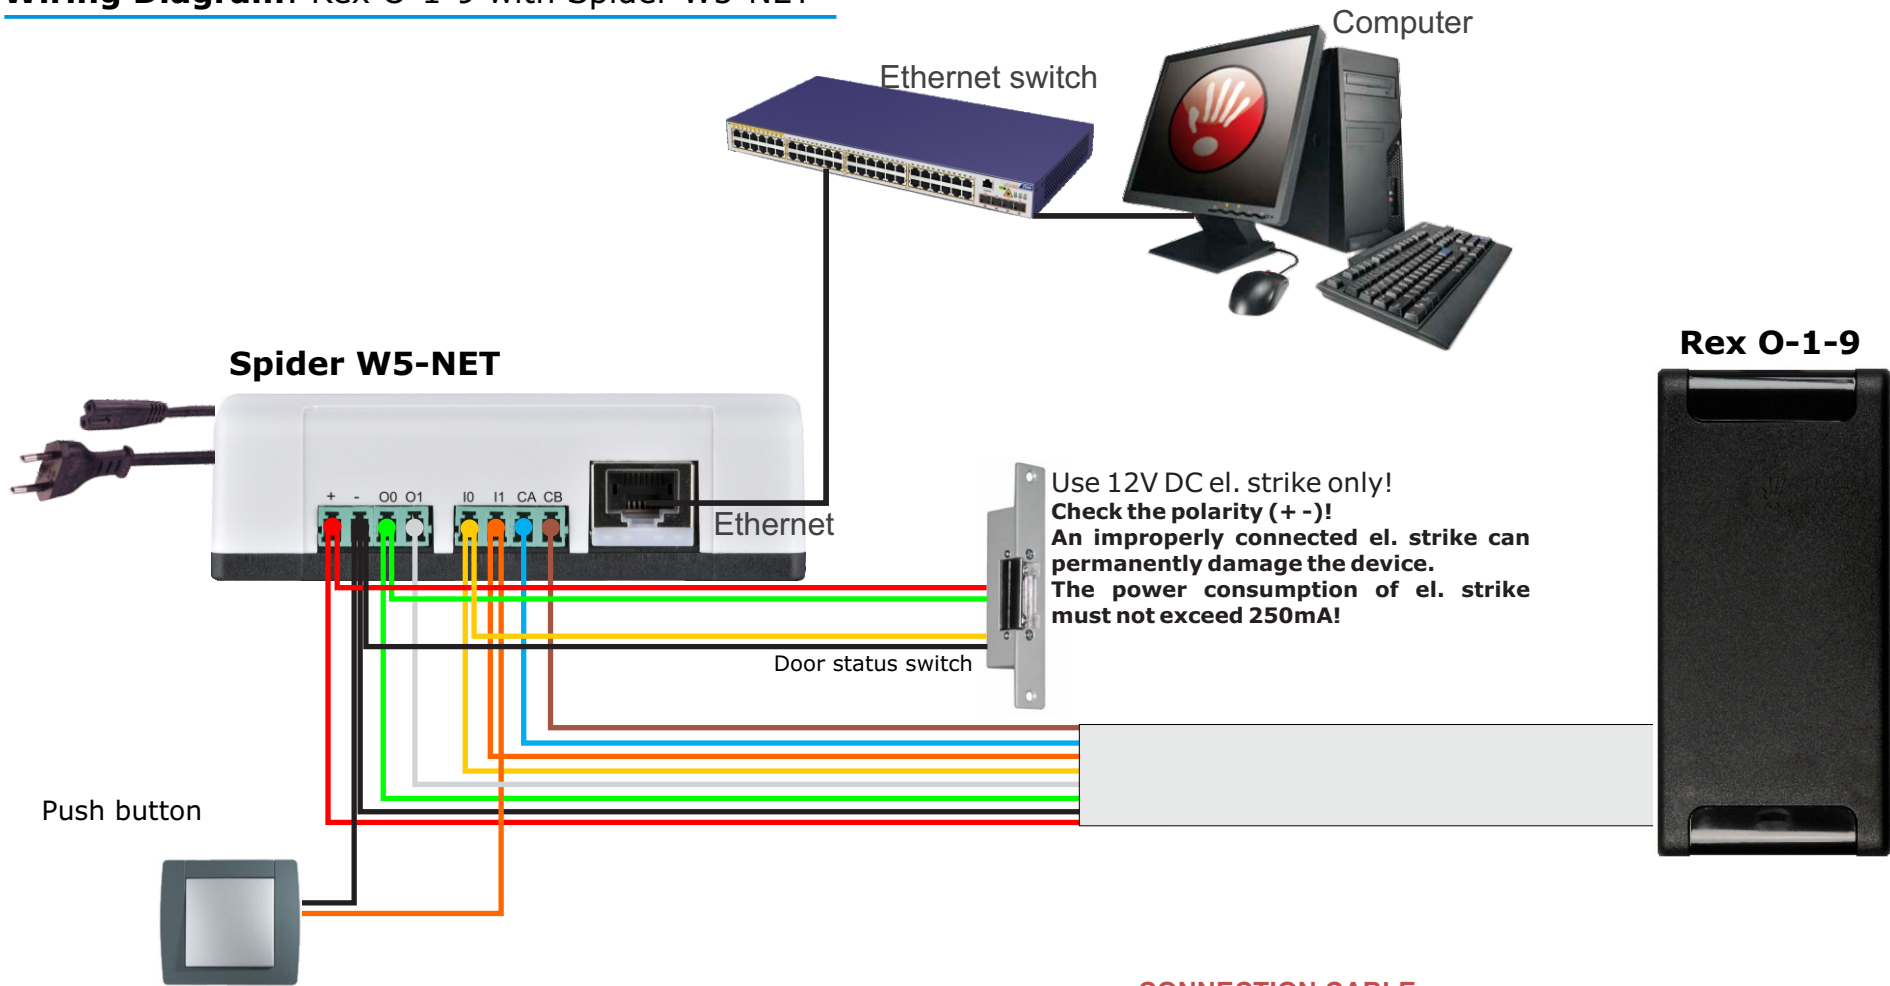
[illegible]

Computer

Ethernet switch

Spider W5-NET

+ - O0 O1 I0 I1 CA CB

Ethernet

Use 12V DC el. strike only!
Check the polarity (+ -)!
An improperly connected el. strike can permanently damage the device.
The power consumption of el. strike must not exceed 250mA!

Rex O-1-9

Door status switch

Push button

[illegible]